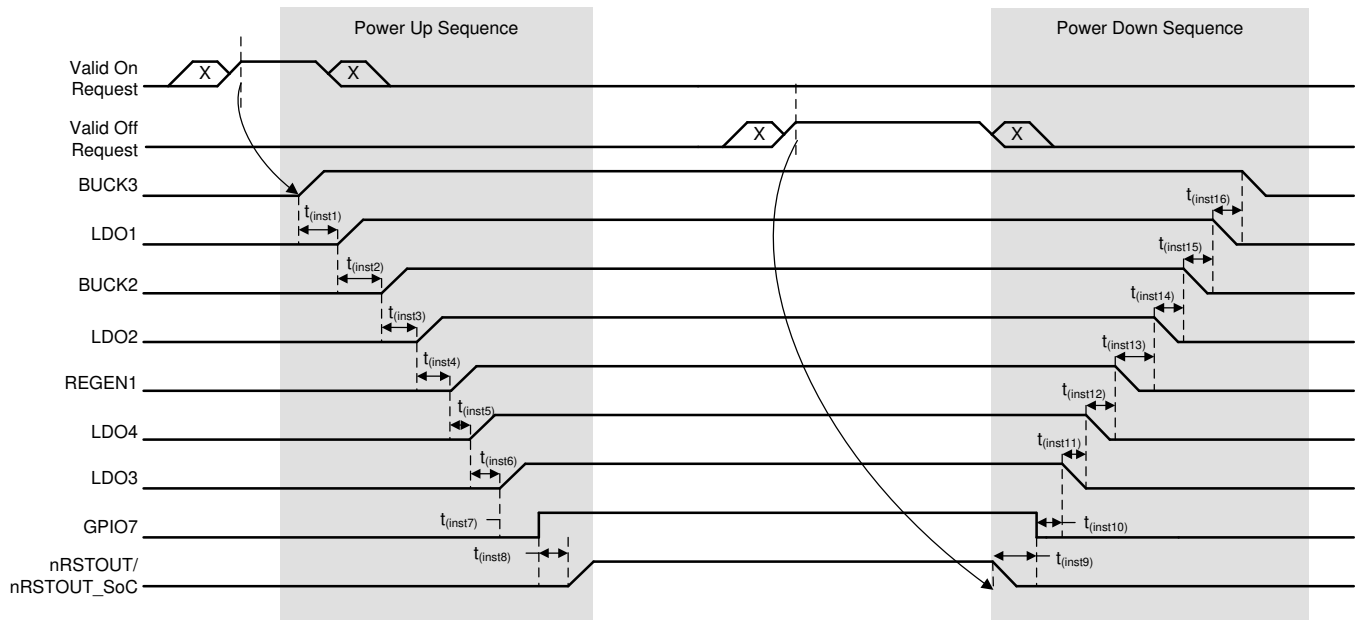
Power Up Sequence

Power Down Sequence

Valid On Request

X

X

Valid Off Request

X

X

BUCK3

LDO1

BUCK2

LDO2

REGEN1

LDO4

LDO3

GPIO7

nRSTOUT/ nRSTOUT_SoC

$t_{(inst1)}$

$t_{(inst2)}$

$t_{(inst3)}$

$t_{(inst4)}$

$t_{(inst5)}$

$t_{(inst6)}$

$t_{(inst7)}$

$t_{(inst8)}$

$t_{(inst16)}$

$t_{(inst15)}$

$t_{(inst14)}$

$t_{(inst13)}$

$t_{(inst12)}$

$t_{(inst11)}$

$t_{(inst10)}$

$t_{(inst9)}$